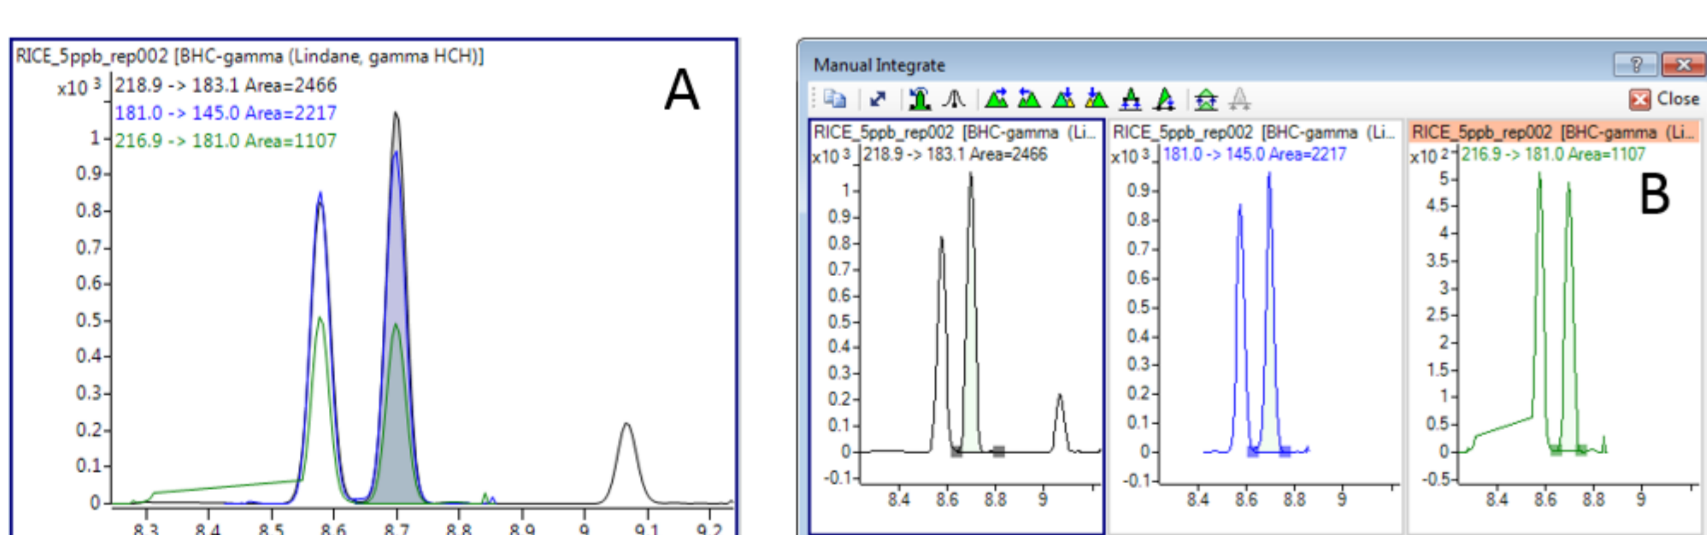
RICE_5ppb_rep002 [BHC-gamma (Lindane, gamma HCH)]

A

x10 3 218.9 -> 183.1 Area=2466
181.0 -> 145.0 Area=2217
216.9 -> 181.0 Area=1107

1
0.9
0.8
0.7
0.6
0.5
0.4
0.3
0.2
0.1
0

8.3 8.4 8.5 8.6 8.7 8.8 8.9 9 9.1 9.2

Manual Integrate

? X

Close

RICE_5ppb_rep002 [BHC-gamma (Li...
x10 3 218.9 -> 183.1 Area=2466
1
0.9
0.8
0.7
0.6
0.5
0.4
0.3
0.2
0.1
0
-0.1
8.4 8.6 8.8 9

RICE_5ppb_rep002 [BHC-gamma (Li...
x10 3 181.0 -> 145.0 Area=2217
0.9
0.8
0.7
0.6
0.5
0.4
0.3
0.2
0.1
0
-0.1
8.4 8.6 8.8 9

RICE_5ppb_rep002 [BHC-gamma (Li...
x10 2 216.9 -> 181.0 Area=1107
B
5
4.5
4
3.5
3
2.5
2
1.5
1
0.5
0
-0.5
8.4 8.6 8.8 9